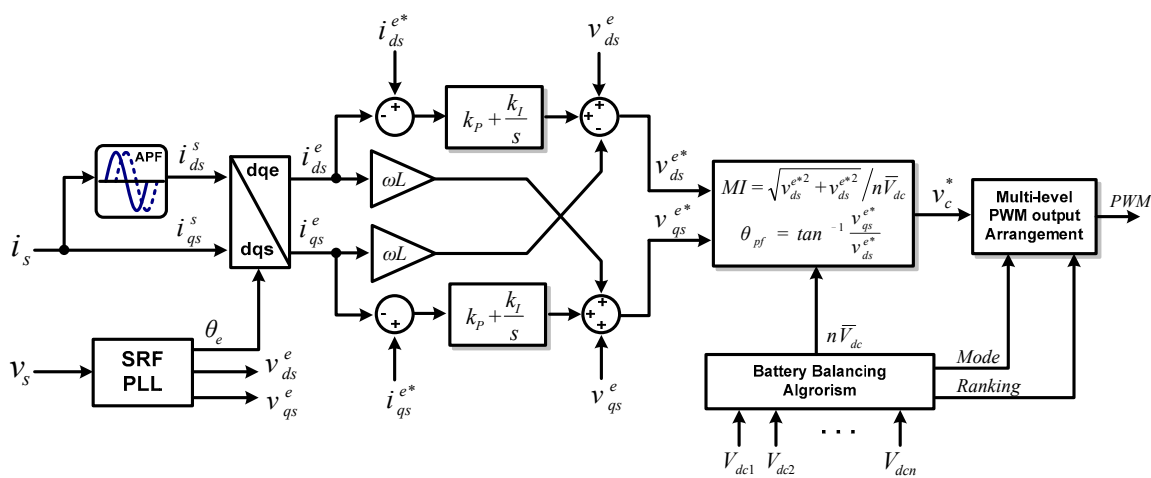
$i_{ds}^{e*}$

$v_{ds}^{e}$

APF

$i_{ds}^{s}$

dqe

$i_{ds}^{e}$

$+$

$-$

$k_P + \frac{k_I}{s}$

$+$

$-$

$+$

$\omega L$

$v_{ds}^{e*}$

$MI = \sqrt{v_{ds}^{e*2} + v_{ds}^{e*2}} / n\bar{V}_{dc}$

$\theta_{pf} = tan^{-1} \frac{v_{qs}^{e*}}{v_{ds}^{e*}}$

$v_c^*$

Multi-level PWM output Arrangement

PWM

$i_s$

$i_{qs}^{s}$

dqs

$i_{qs}^{e}$

$\omega L$

$v_{qs}^{e*}$

$-$

$+$

$k_P + \frac{k_I}{s}$

$+$

$+$

$+$

$\theta_e$

$n\bar{V}_{dc}$

$v_s$

SRF PLL

$v_{ds}^{e}$

$v_{qs}^{e}$

$i_{qs}^{e*}$

$v_{qs}^{e}$

Mode

Battery Balancing Algrorism

Ranking

$V_{dc1}$

$V_{dc2}$

. . .

$V_{dcn}$